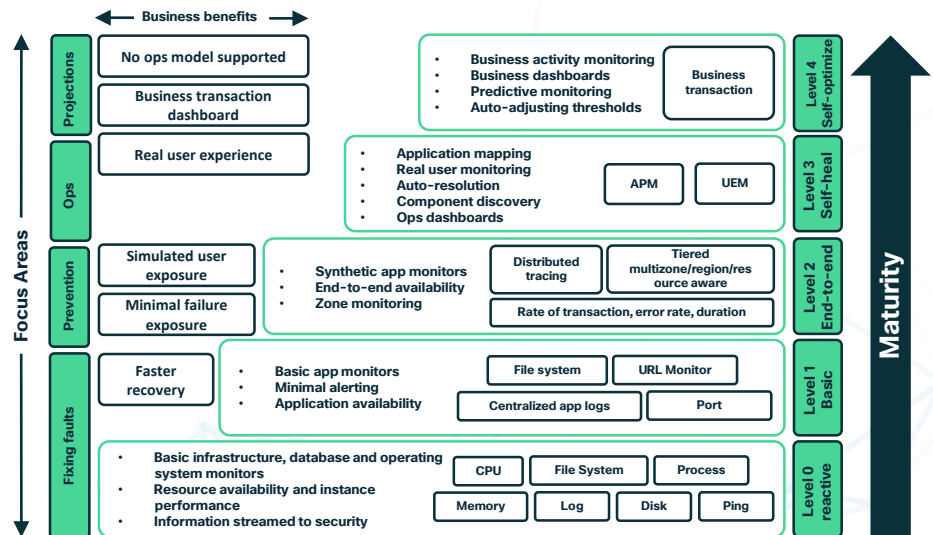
Business benefits

Focus Areas

Projections

No ops model supported

Business transaction dashboard

- Business activity monitoring
- Business dashboards
- Predictive monitoring
- Auto-adjusting thresholds

Business transaction

Level 4 Self-optimize

Ops

Real user experience

- Application mapping
- Real user monitoring
- Auto-resolution
- Component discovery
- Ops dashboards

APM

UEM

Level 3 Self-heal

Prevention

Simulated user exposure

Minimal failure exposure

- Synthetic app monitors
- End-to-end availability
- Zone monitoring

Distributed tracing

Tiered multizone/region/resource aware

Rate of transaction, error rate, duration

Level 2 End-to-end

Fixing faults

Faster recovery

- Basic app monitors
- Minimal alerting
- Application availability

File system

URL Monitor

Centralized app logs

Port

Level 1 Basic

- Basic infrastructure, database and operating system monitors
- Resource availability and instance performance
- Information streamed to security

CPU

File System

Process

Memory

Log

Disk

Ping

Level 0 reactive

Maturity